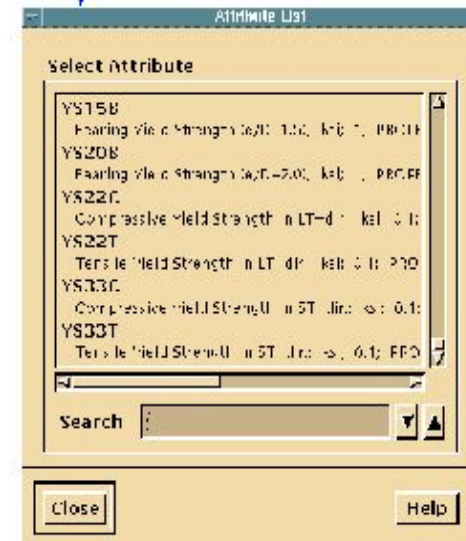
Attribute List

Select Attribute

YS15B
Bearing Yield Strength (e/D=1.50, ksi) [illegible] PROPE
YS20B
Bearing Yield Strength (e/D=2.00, ksi) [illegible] PROPE
YS22C
Compressive Yield Strength in LT-dir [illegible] ksi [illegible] 0.1;
YS22T
Tensile Yield Strength in LT-dir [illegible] ksi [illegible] 0.1; PRO
YS33C
Compressive Yield Strength in ST-dir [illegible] ksi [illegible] 0.1;
YS33T
Tensile Yield Strength in ST-dir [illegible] ksi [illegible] 0.1; PRO

Search

Close

Help